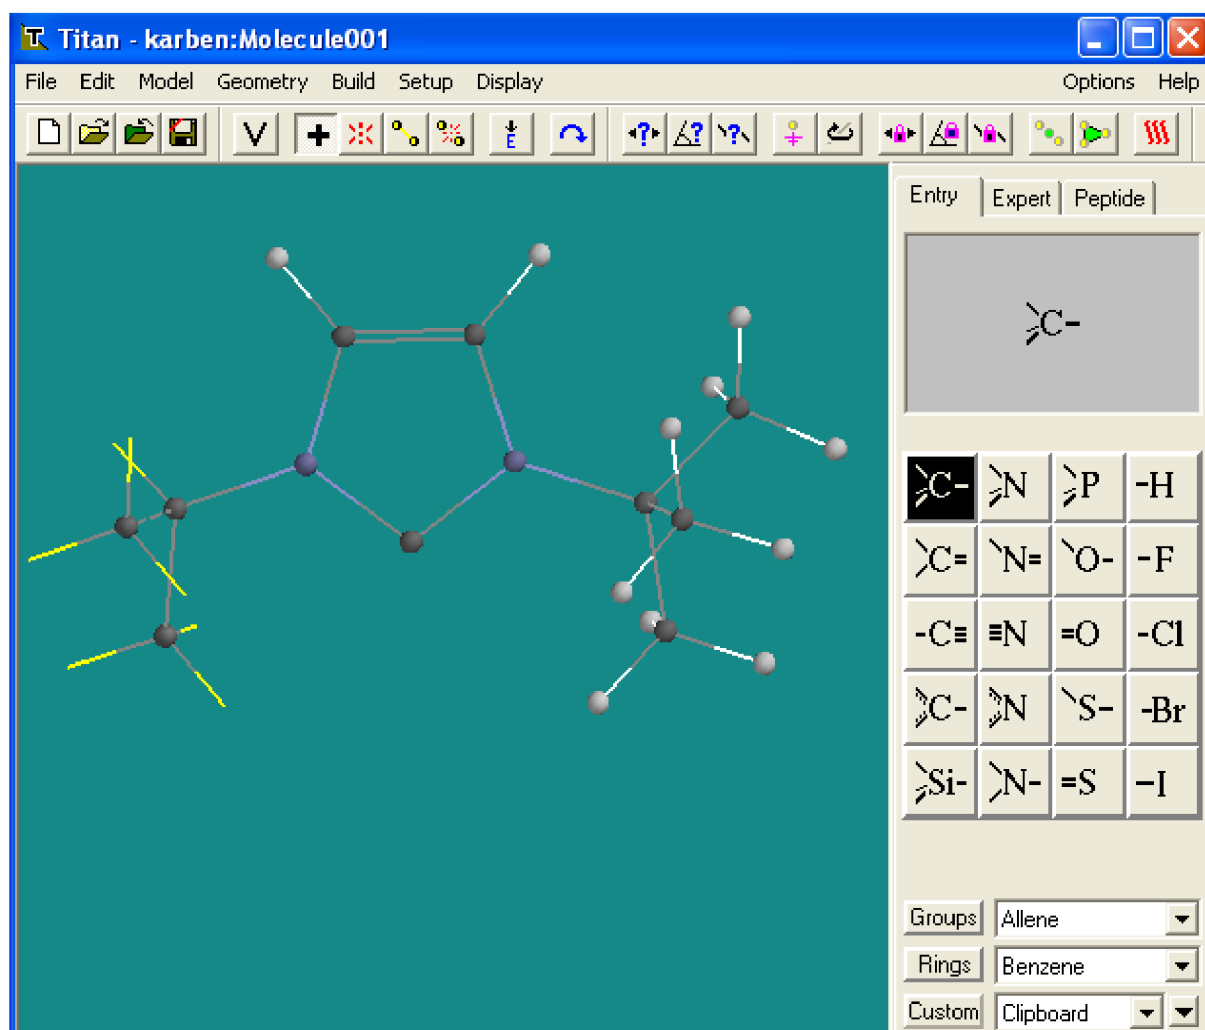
Titan - karben:Molecule001

File Edit Model Geometry Build Setup Display Options Help

V

Entry Expert Peptide

$\rangle$C-

| $\rangle$C- | $\rangle$N | $\rangle$P | -H |
|---|---|---|---|
| $\rangle$C= | `N= | `O- | -F |
| -C≡ | ≡N | =O | -Cl |
| $\rangle$C- | $\rangle$N | `S- | -Br |
| $\rangle$Si- | $\rangle$N- | =S | -I |

Groups Allene
Rings Benzene
Custom Clipboard